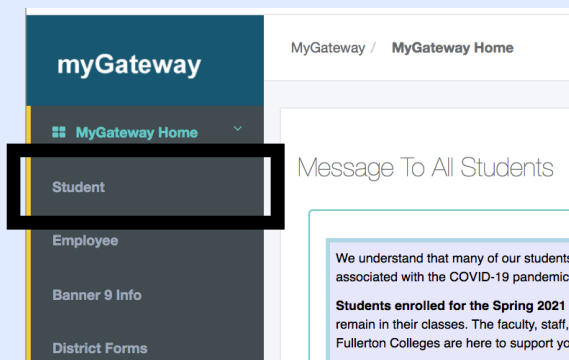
myGateway

MyGateway Home

Student

Employee

Banner 9 Info

District Forms

MyGateway / MyGateway Home

Message To All Students

We understand that many of our students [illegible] associated with the COVID-19 pandemic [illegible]

Students enrolled for the Spring 2021 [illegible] remain in their classes. The faculty, staff, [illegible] Fullerton Colleges are here to support yo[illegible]